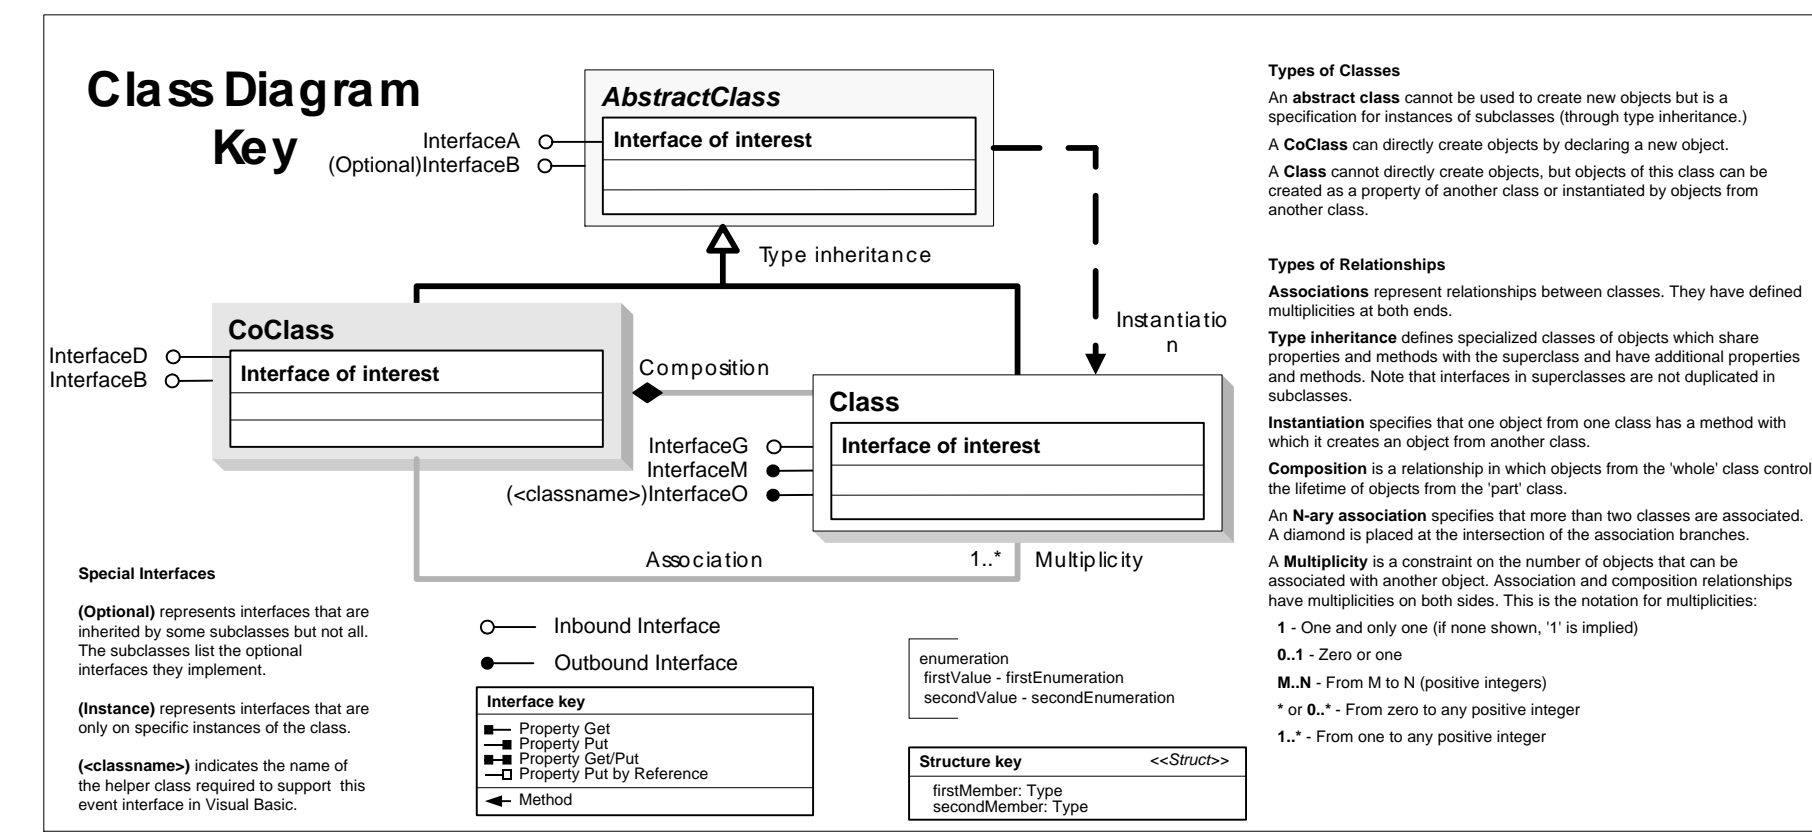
Class Diagram Key

AbstractClass
InterfaceA
(Optional)InterfaceB
Interface of interest

Type inheritance

CoClass
InterfaceD
InterfaceB
Interface of interest

Composition

Instantiation

Class
InterfaceG
InterfaceM
(<classname>)InterfaceO
Interface of interest

Association
1..*
Multiplicity

Special Interfaces

(Optional) represents interfaces that are inherited by some subclasses but not all. The subclasses list the optional interfaces they implement.

(Instance) represents interfaces that are only on specific instances of the class.

(<classname>) indicates the name of the helper class required to support this event interface in Visual Basic.

Inbound Interface
Outbound Interface

| Interface key |
|---|
| Property Get<br>Property Put<br>Property Get/Put<br>Property Put by Reference |
| Method |

enumeration
firstValue - firstEnumeration
secondValue - secondEnumeration

| Structure key | <<Struct>> |
|---|---|
| firstMember: Type<br>secondMember: Type | |

Types of Classes

An abstract class cannot be used to create new objects but is a specification for instances of subclasses (through type inheritance.)

A CoClass can directly create objects by declaring a new object.

A Class cannot directly create objects, but objects of this class can be created as a property of another class or instantiated by objects from another class.

Types of Relationships

Associations represent relationships between classes. They have defined multiplicities at both ends.

Type inheritance defines specialized classes of objects which share properties and methods with the superclass and have additional properties and methods. Note that interfaces in superclasses are not duplicated in subclasses.

Instantiation specifies that one object from one class has a method with which it creates an object from another class.

Composition is a relationship in which objects from the 'whole' class control the lifetime of objects from the 'part' class.

An N-ary association specifies that more than two classes are associated. A diamond is placed at the intersection of the association branches.

A Multiplicity is a constraint on the number of objects that can be associated with another object. Association and composition relationships have multiplicities on both sides. This is the notation for multiplicities:

1 - One and only one (if none shown, '1' is implied)

0..1 - Zero or one

M..N - From M to N (positive integers)

* or 0..* - From zero to any positive integer

1..* - From one to any positive integer